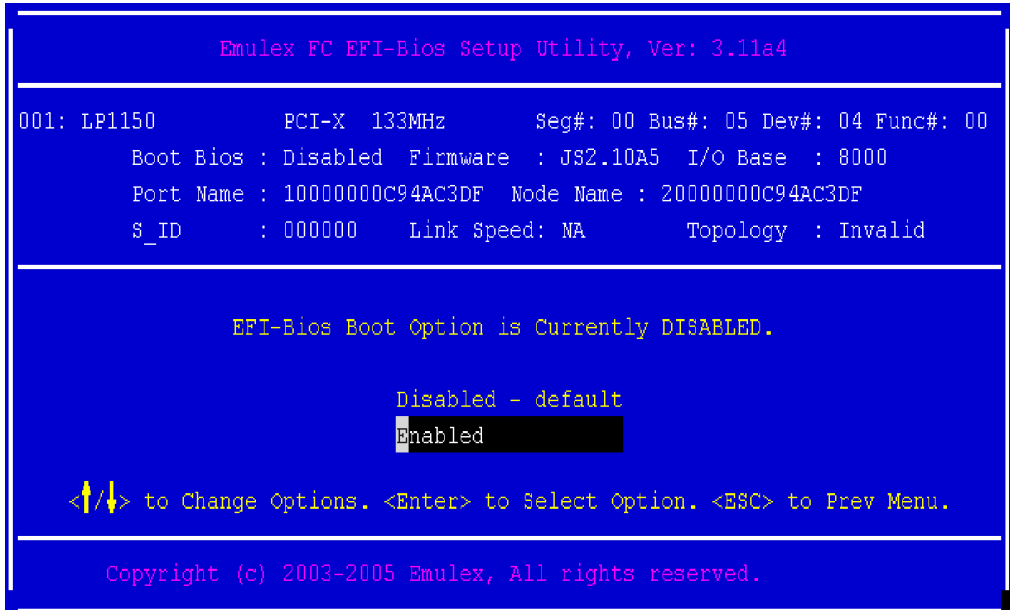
Emulex FC EFI-Bios Setup Utility, Ver: 3.11a4

001: LP1150 PCI-X 133MHz Seg#: 00 Bus#: 05 Dev#: 04 Func#: 00
Boot Bios : Disabled Firmware : JS2.10A5 I/O Base : 8000
Port Name : 10000000C94AC3DF Node Name : 20000000C94AC3DF
S_ID : 000000 Link Speed: NA Topology : Invalid

EFI-Bios Boot Option is Currently DISABLED.

Disabled - default
Enabled

<↑/↓> to Change Options. <Enter> to Select Option. <ESC> to Prev Menu.

Copyright (c) 2003-2005 Emulex, All rights reserved.